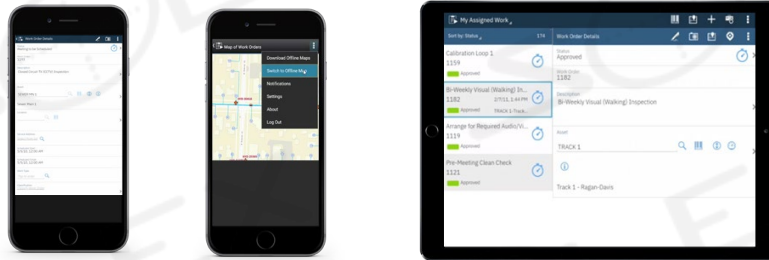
Map of Work Orders

Download Offline Maps

Switch to Offline M

Notifications

Settings

About

Log Out

My Assigned Work

Sort by: Status

174

Calibration Loop 1

1159

Approved

Bi-Weekly Visual (Walking) In...

1182

2/7/15, 1:44 PM

Approved

TRACK 1-Track...

Arrange for Required Audio/Vi...

1119

Approved

Pre-Meeting Clean Check

1121

Approved

Work Order Details

Status

Approved

Work Order

1182

Description

Bi-Weekly Visual (Walking) Inspection

Asset

TRACK 1

Track 1 - Ragan-Davis